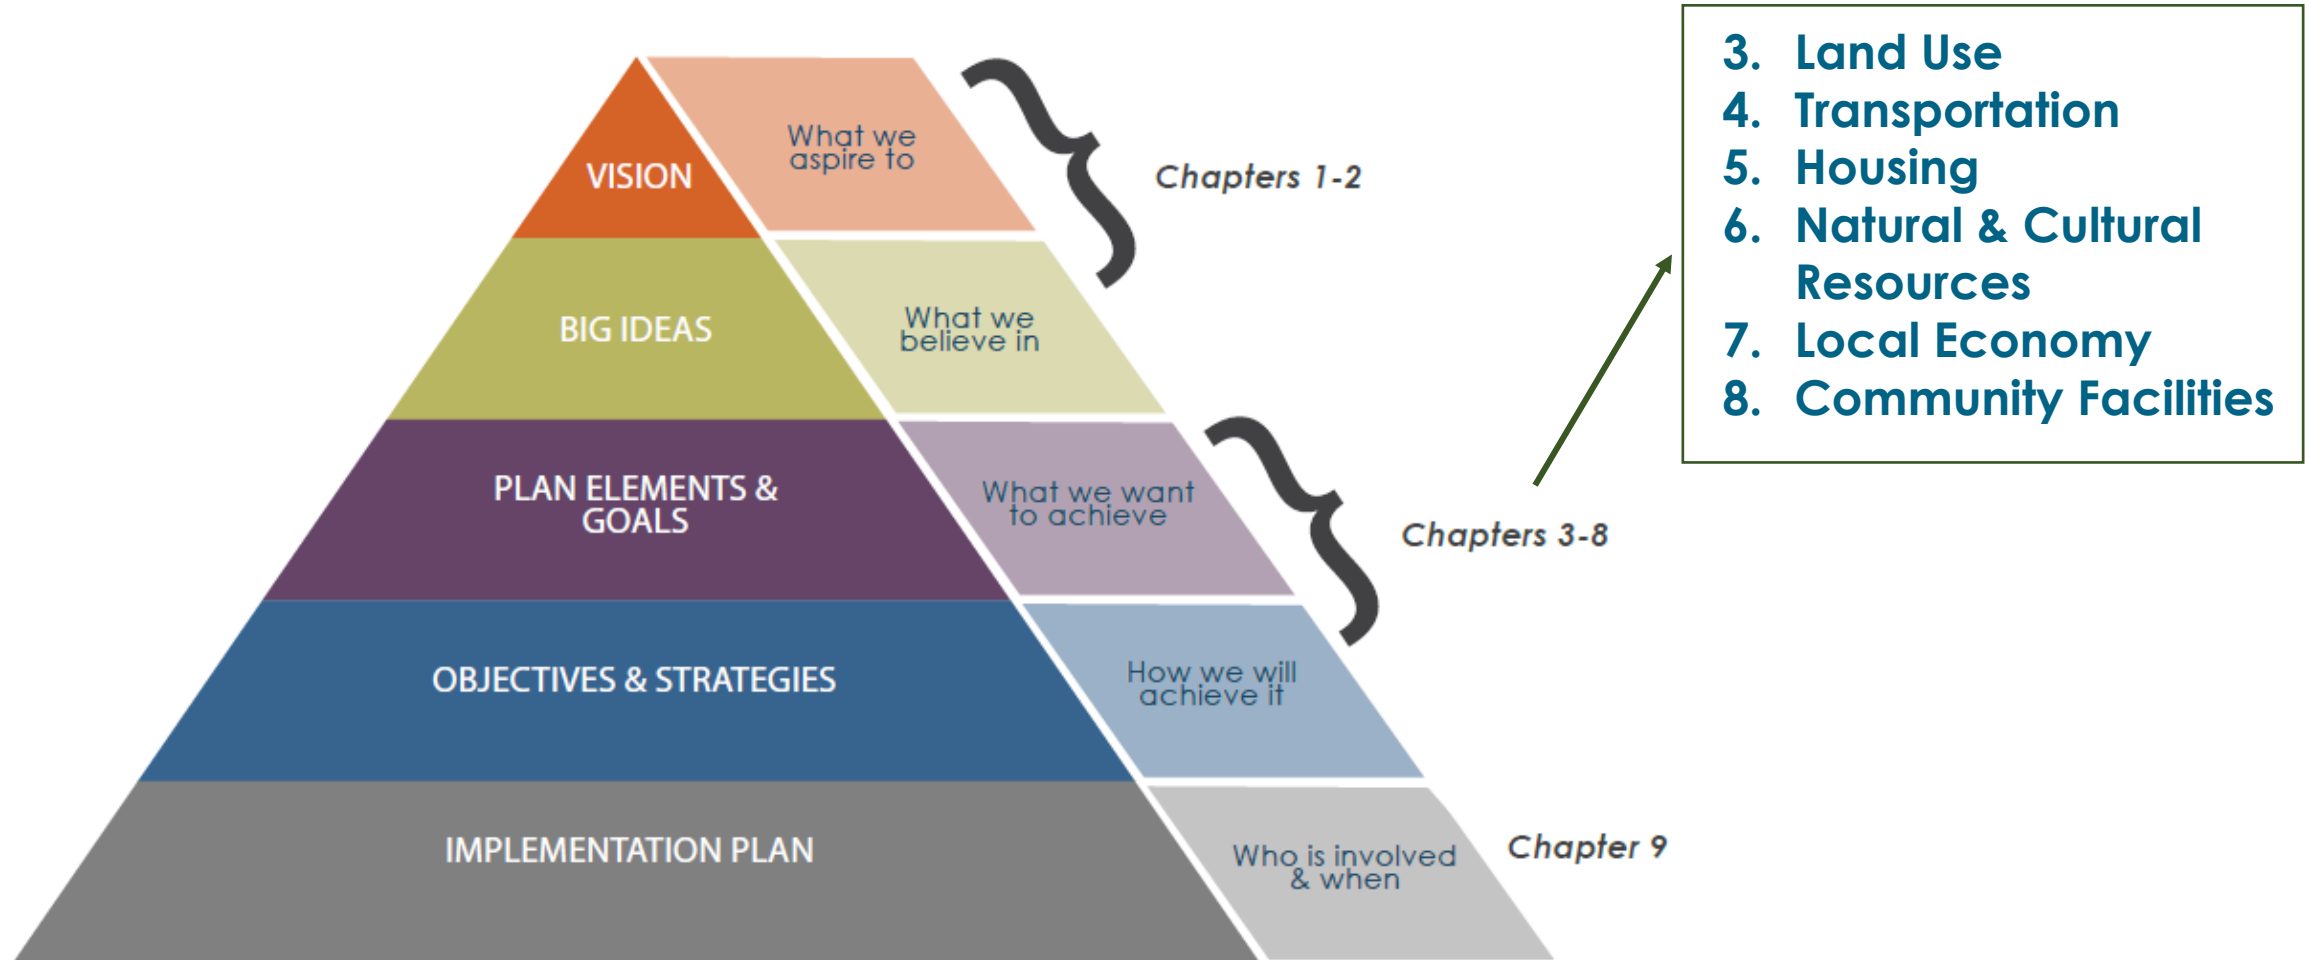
VISION

What we aspire to

BIG IDEAS

What we believe in

Chapters 1-2

PLAN ELEMENTS & GOALS

What we want to achieve

OBJECTIVES & STRATEGIES

How we will achieve it

Chapters 3-8

IMPLEMENTATION PLAN

Who is involved & when

Chapter 9

3. Land Use
4. Transportation
5. Housing
6. Natural & Cultural Resources
7. Local Economy
8. Community Facilities